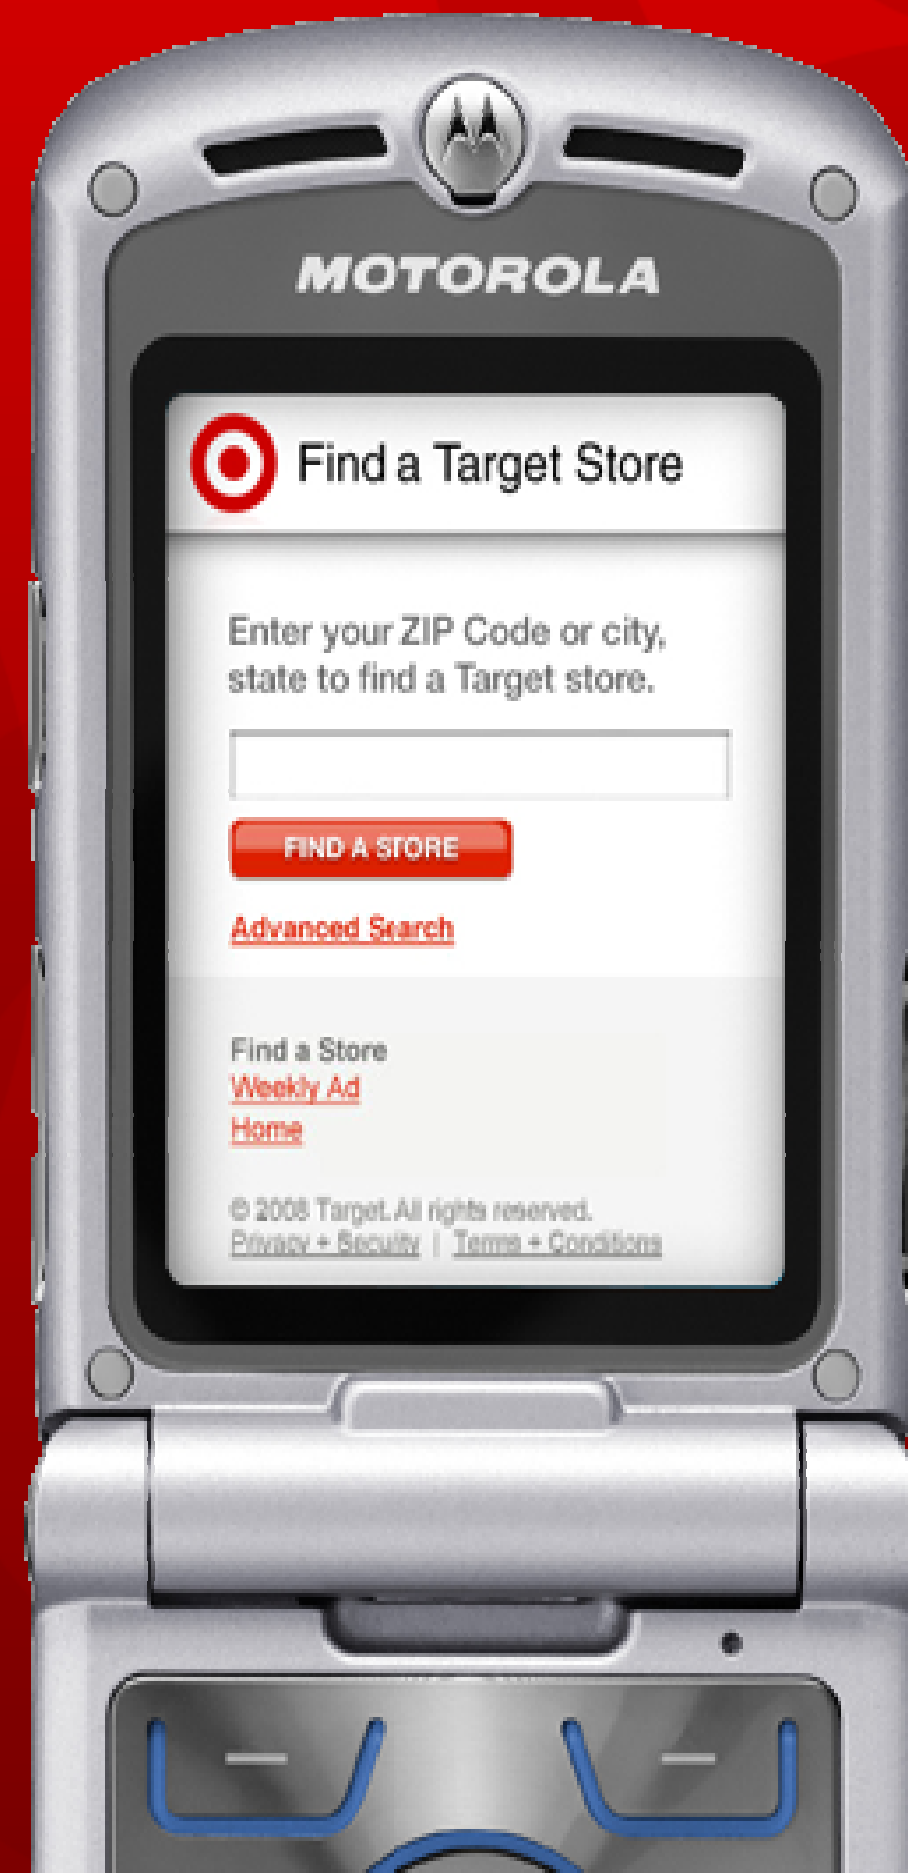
MOTOROLA

Find a Target Store

Enter your ZIP Code or city, state to find a Target store.

FIND A STORE

Advanced Search

Find a Store
Weekly Ad
Home

© 2008 Target. All rights reserved.
Privacy + Security | Terms + Conditions